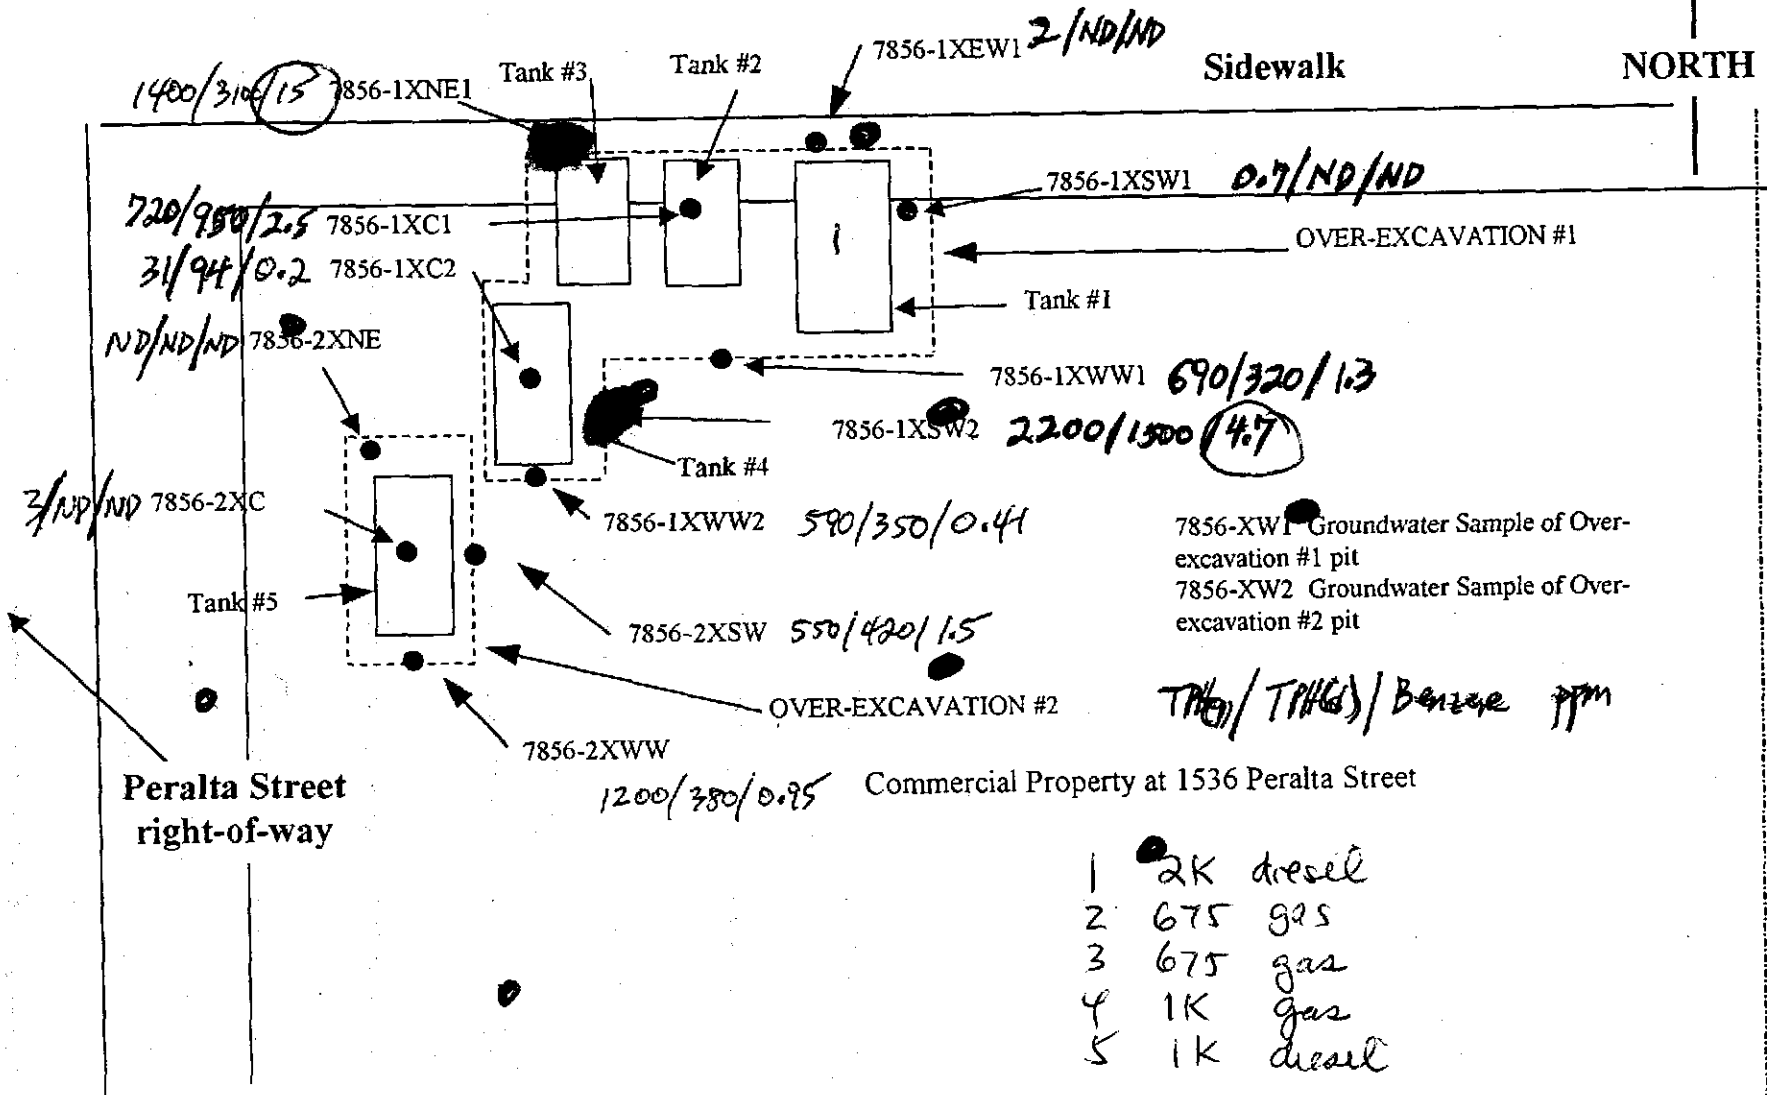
7856-1XEW1 2/ND/ND

Sidewalk

NORTH

1400/310/15 7856-1XNE1

Tank #3

Tank #2

7856-1XSW1 0.7/ND/ND

720/980/2.5 7856-1XC1

1

OVER-EXCAVATION #1

31/94/0.2 7856-1XC2

Tank #1

ND/ND/ND 7856-2XNE

7856-1XWW1 690/320/1.3

7856-1XSW2 2200/1500/4.7

Tank #4

3/ND/ND 7856-2XC

7856-1XWW2 590/350/0.41

7856-XW1 Groundwater Sample of Over-excavation #1 pit
7856-XW2 Groundwater Sample of Over-excavation #2 pit

Tank #5

7856-2XSW 550/420/1.5

OVER-EXCAVATION #2

TPH(d)/TPH(g)/Benzene ppm

7856-2XWW

1200/380/0.95

Peralta Street right-of-way

Commercial Property at 1536 Peralta Street

1 2K diesel
2 675 gas
3 675 gas
4 1K gas
5 1K diesel